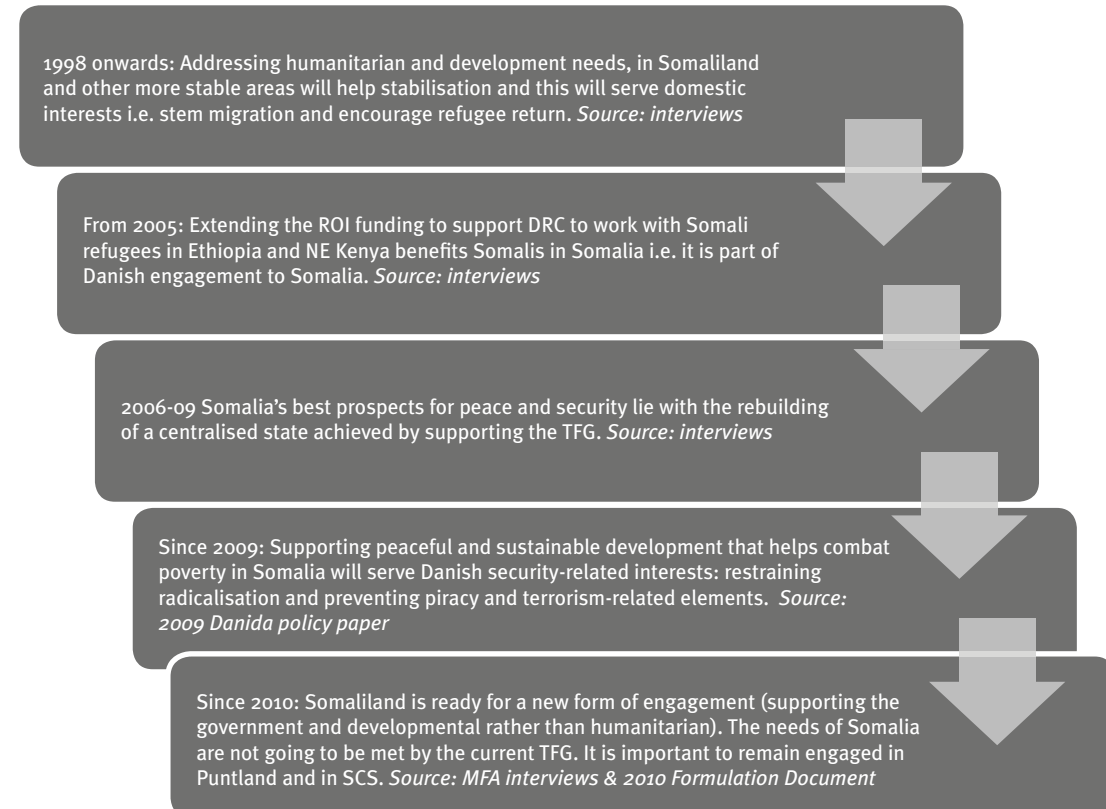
1998 onwards: Addressing humanitarian and development needs, in Somaliland and other more stable areas will help stabilisation and this will serve domestic interests i.e. stem migration and encourage refugee return. *Source: interviews*

From 2005: Extending the ROI funding to support DRC to work with Somali refugees in Ethiopia and NE Kenya benefits Somalis in Somalia i.e. it is part of Danish engagement to Somalia. *Source: interviews*

2006-09 Somalia's best prospects for peace and security lie with the rebuilding of a centralised state achieved by supporting the TFG. *Source: interviews*

Since 2009: Supporting peaceful and sustainable development that helps combat poverty in Somalia will serve Danish security-related interests: restraining radicalisation and preventing piracy and terrorism-related elements. *Source: 2009 Danida policy paper*

Since 2010: Somaliland is ready for a new form of engagement (supporting the government and developmental rather than humanitarian). The needs of Somalia are not going to be met by the current TFG. It is important to remain engaged in Puntland and in SCS. *Source: MFA interviews & 2010 Formulation Document*